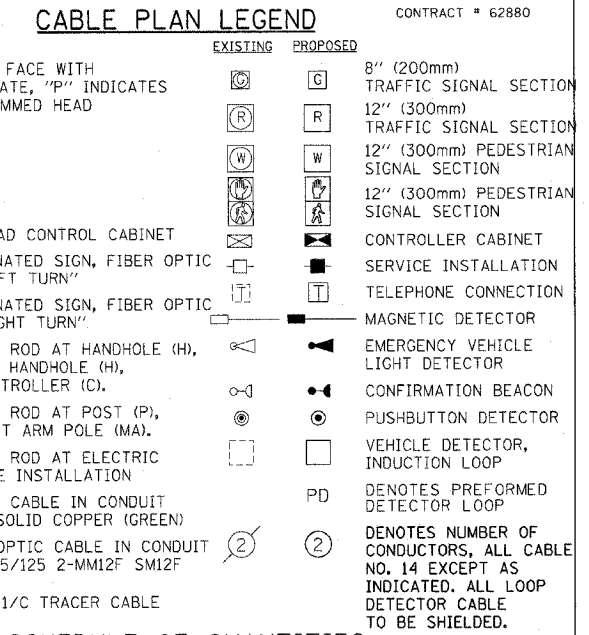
CABLE PLAN LEGEND

CONTRACT # 62880

EXISTING PROPOSED

FACE WITH
ATE, "P" INDICATES
MMED HEAD

G G 8" (200mm) TRAFFIC SIGNAL SECTION

R R 12" (300mm) TRAFFIC SIGNAL SECTION

W W 12" (300mm) PEDESTRIAN SIGNAL SECTION

12" (300mm) PEDESTRIAN SIGNAL SECTION

AD CONTROL CABINET

CONTROLLER CABINET

NATED SIGN, FIBER OPTIC
FT TURN"

SERVICE INSTALLATION

NATED SIGN, FIBER OPTIC
GHT TURN"

T T TELEPHONE CONNECTION

MAGNETIC DETECTOR

ROD AT HANDHOLE (H),
HANDHOLE (H),
TROLLER (C).

EMERGENCY VEHICLE LIGHT DETECTOR

CONFIRMATION BEACON

ROD AT POST (P),
T ARM POLE (MA).

PUSHBUTTON DETECTOR

ROD AT ELECTRIC
E INSTALLATION

VEHICLE DETECTOR, INDUCTION LOOP

CABLE IN CONDUIT
SOLID COPPER (GREEN)

PD DENOTES PREFORMED DETECTOR LOOP

OPTIC CABLE IN CONDUIT
5/125 2-MM12F SM12F

2 2 DENOTES NUMBER OF CONDUCTORS, ALL CABLE NO. 14 EXCEPT AS INDICATED. ALL LOOP DETECTOR CABLE TO BE SHIELDED.

1/C TRACER CABLE

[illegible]